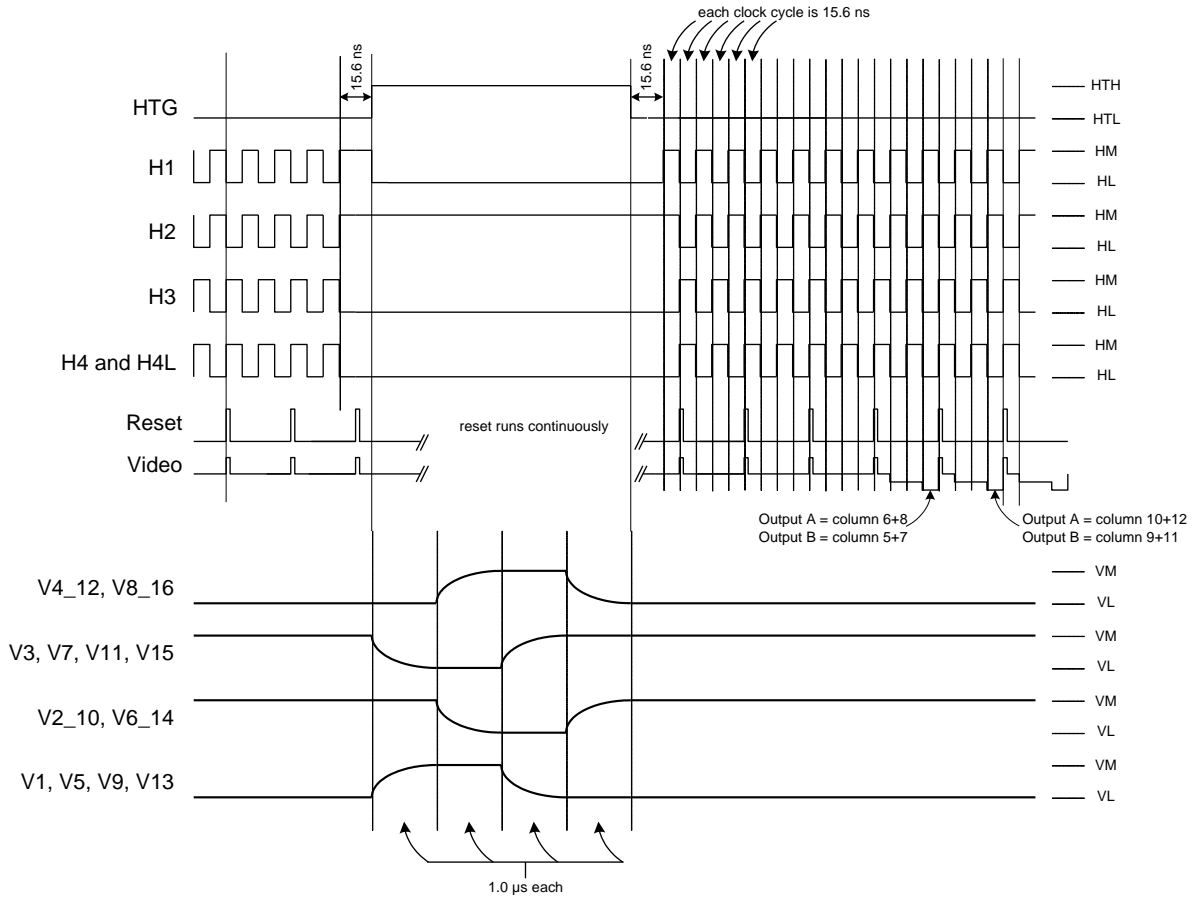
each clock cycle is 15.6 ns

15.6 ns

15.6 ns

HTG

H1

H2

H3

H4 and H4L

Reset

Video

reset runs continuously

HTH

HTL

HM

HL

HM

HL

HM

HL

HM

HL

Output A = column 6+8
Output B = column 5+7

Output A = column 10+12
Output B = column 9+11

V4_12, V8_16

V3, V7, V11, V15

V2_10, V6_14

V1, V5, V9, V13

VM

VL

VM

VL

VM

VL

VM

VL

1.0 µs each